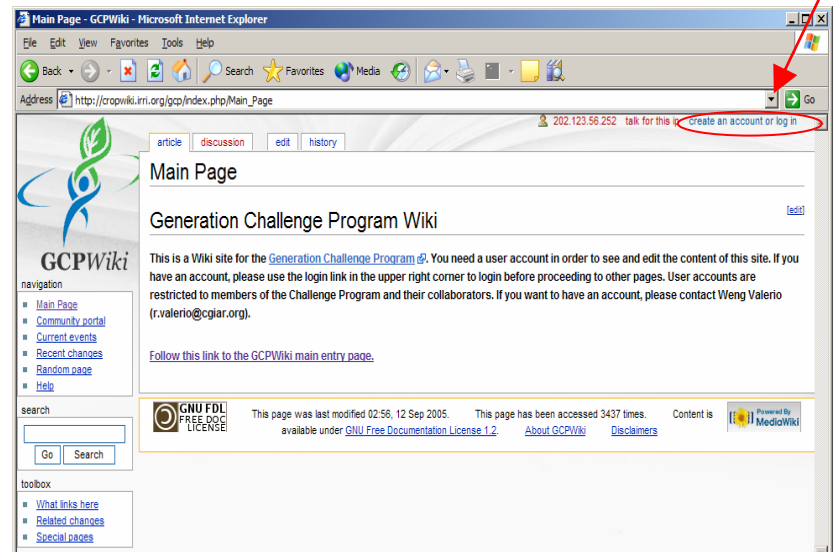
Main Page - GCPWiki - Microsoft Internet Explorer

File Edit View Favorites Tools Help

Back Search Favorites Media

Address http://cropwiki.irri.org/gcp/index.php/Main_Page Go

202.123.56.252 talk for this ip create an account or log in

article discussion edit history

Main Page

Generation Challenge Program Wiki

[edit]

This is a Wiki site for the Generation Challenge Program. You need a user account in order to see and edit the content of this site. If you have an account, please use the login link in the upper right corner to login before proceeding to other pages. User accounts are restricted to members of the Challenge Program and their collaborators. If you want to have an account, please contact Weng Valerio (r.valerio@cgiar.org).

Follow this link to the GCPWiki main entry page.

GCPWiki

navigation

- Main Page
- Community portal
- Current events
- Recent changes
- Random page
- Help

search

Go Search

toolbox

- What links here
- Related changes
- Special pages

GNU FDL FREE DOC LICENSE

This page was last modified 02:56, 12 Sep 2005. This page has been accessed 3437 times. Content is available under GNU Free Documentation License 1.2. About GCPWiki Disclaimers

Powered By MediaWiki